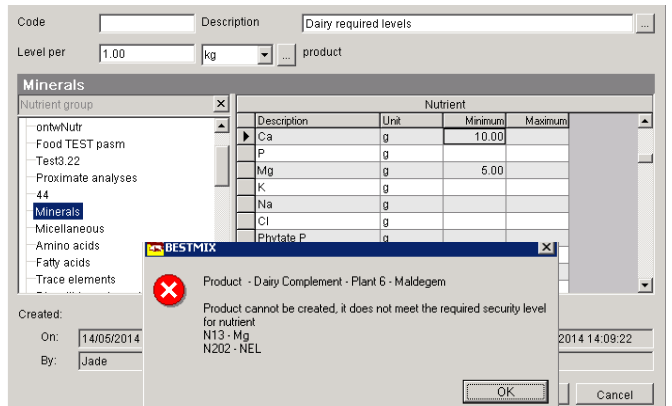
Code

Description

Dairy required levels

...

Level per

1.00

kg

...

product

Minerals

Nutrient group

ontwNutr
Food TEST pasm
Test3.22
Proximate analyses
44
Minerals
Micellaneous
Amino acids
Fatty acids
Trace elements

Nutrient

| Description | Unit | Minimum | Maximum |
|---|---|---|---|
| Ca | g | 10.00 | |
| P | g | | |
| Mg | g | 5.00 | |
| K | g | | |
| Na | g | | |
| Cl | g | | |
| Phytate P | g | | |

BESTMIX

Product - Dairy Complement - Plant 6 - Maldegem

Product cannot be created, it does not meet the required security level for nutrient
N13 - Mg
N202 - NEL

OK

Created:

On:

14/05/2014

2014 14:09:22

By:

Jade

Cancel